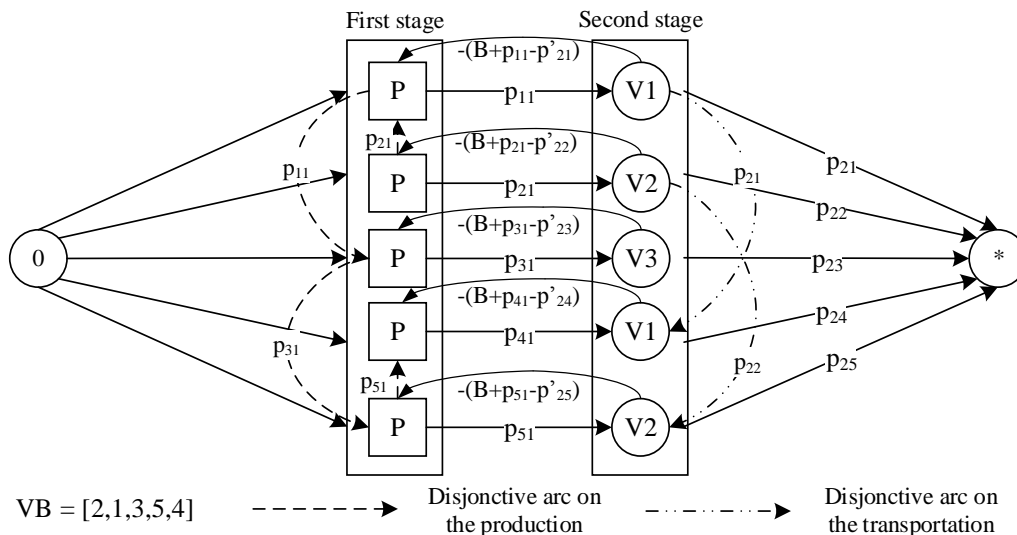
First stage

Second stage

$-(B+p_{11}-p'_{21})$

P

$p_{11}$

V1

$p_{21}$

$-(B+p_{21}-p'_{22})$

$p_{11}$

P

$p_{21}$

V2

$p_{21}$

$p_{21}$

$p_{22}$

$-(B+p_{31}-p'_{23})$

0

P

$p_{31}$

V3

$p_{23}$

*

$-(B+p_{41}-p'_{24})$

P

$p_{41}$

V1

$p_{24}$

$p_{31}$

$p_{51}$

$-(B+p_{51}-p'_{25})$

$p_{22}$

$p_{25}$

P

$p_{51}$

V2

VB = [2,1,3,5,4]

Disjonctive arc on the production

Disjonctive arc on the transportation